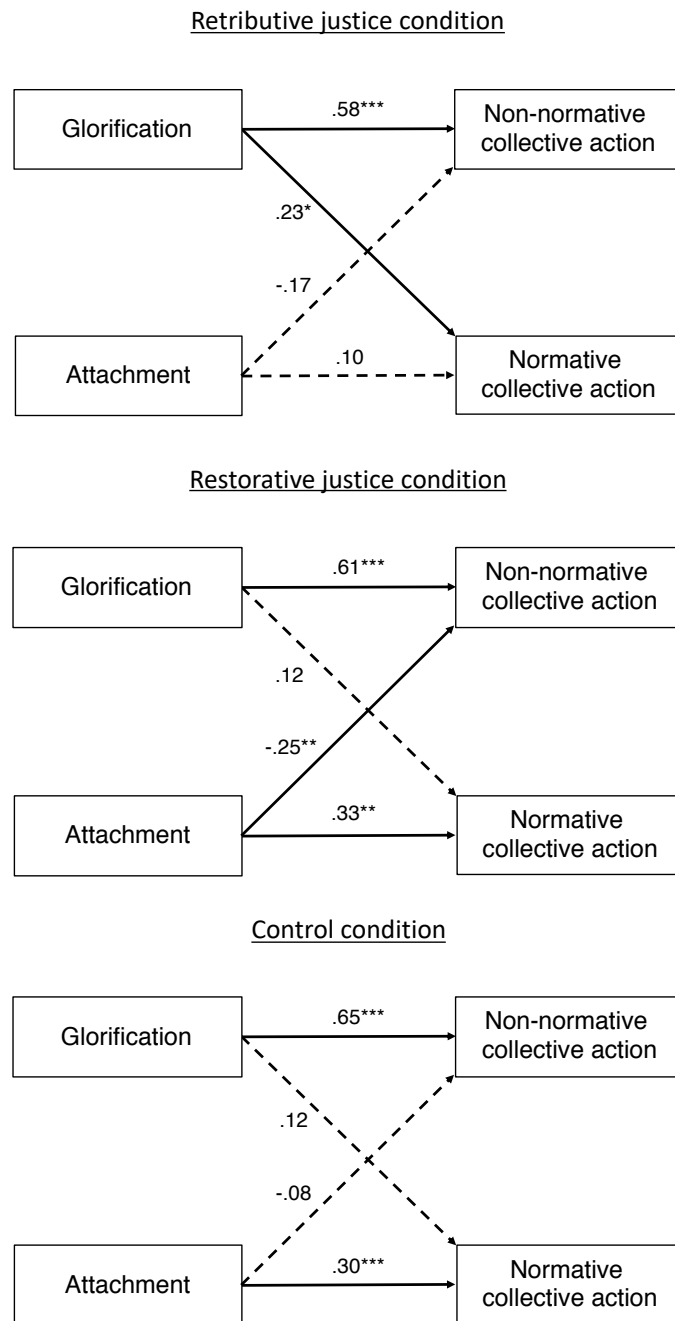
Retributive justice condition

Glorification

.58***

Non-normative collective action

.23*

-.17

Attachment

.10

Normative collective action

Restorative justice condition

Glorification

.61***

Non-normative collective action

.12

-.25**

Attachment

.33**

Normative collective action

Control condition

Glorification

.65***

Non-normative collective action

.12

-.08

Attachment

.30***

Normative collective action